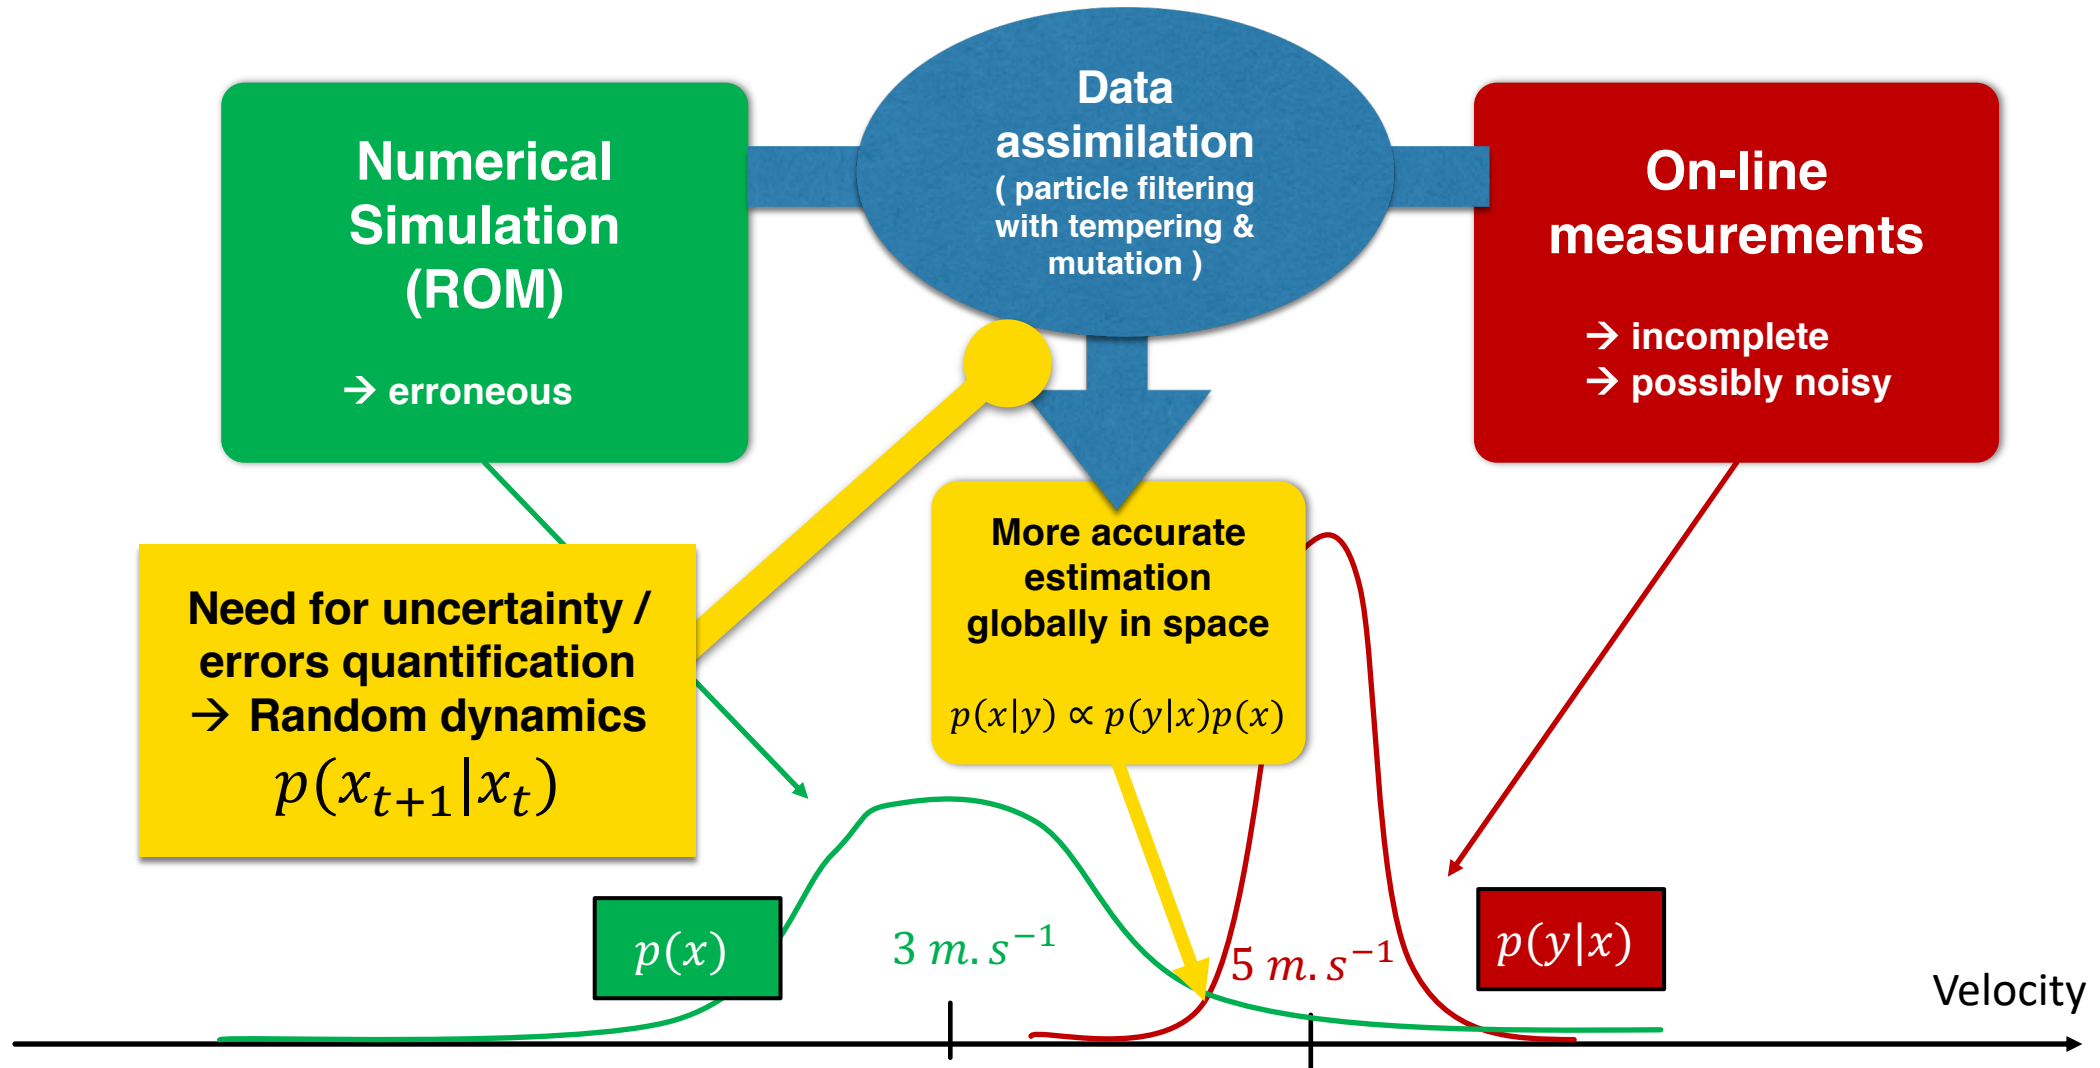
Numerical Simulation (ROM)

→ erroneous

Data assimilation
( particle filtering with tempering & mutation )

On-line measurements

→ incomplete
→ possibly noisy

Need for uncertainty / errors quantification
→ Random dynamics
$p(x_{t+1}|x_t)$

More accurate estimation globally in space

$p(x|y) \propto p(y|x)p(x)$

$p(x)$

$3\ m.s^{-1}$

$5\ m.s^{-1}$

$p(y|x)$

Velocity